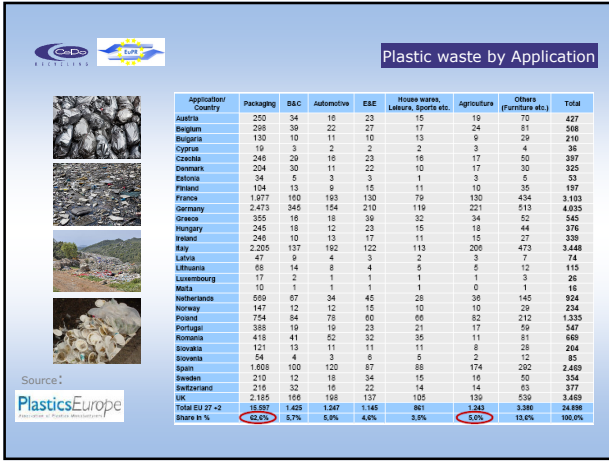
CeDo RECYCLING

EuPR

Plastic waste by Application

| Application/ Country | Packaging | B&C | Automotive | E&E | House wares, Leisure, Sports etc. | Agriculture | Others (Furniture etc.) | Total |
|---|---|---|---|---|---|---|---|---|
| Austria | 250 | 34 | 16 | 23 | 15 | 19 | 70 | 427 |
| Belgium | 298 | 39 | 22 | 27 | 17 | 24 | 81 | 508 |
| Bulgaria | 130 | 10 | 11 | 10 | 13 | 9 | 29 | 210 |
| Cyprus | 19 | 3 | 2 | 2 | 2 | 3 | 4 | 36 |
| Czechia | 246 | 29 | 16 | 23 | 16 | 17 | 50 | 397 |
| Denmark | 204 | 30 | 11 | 22 | 10 | 17 | 30 | 325 |
| Estonia | 34 | 5 | 3 | 3 | 1 | 3 | 5 | 53 |
| Finland | 104 | 13 | 9 | 15 | 11 | 10 | 35 | 197 |
| France | 1.977 | 160 | 193 | 130 | 79 | 130 | 434 | 3.103 |
| Germany | 2.473 | 345 | 154 | 210 | 119 | 221 | 513 | 4.035 |
| Greece | 355 | 16 | 18 | 39 | 32 | 34 | 52 | 545 |
| Hungary | 245 | 18 | 12 | 23 | 15 | 18 | 44 | 376 |
| Ireland | 246 | 10 | 13 | 17 | 11 | 15 | 27 | 339 |
| Italy | 2.205 | 137 | 192 | 122 | 113 | 206 | 473 | 3.448 |
| Latvia | 47 | 9 | 4 | 3 | 2 | 3 | 7 | 74 |
| Lithuania | 66 | 14 | 8 | 4 | 5 | 5 | 12 | 115 |
| Luxembourg | 17 | 2 | 1 | 1 | 1 | 1 | 3 | 26 |
| Malta | 10 | 1 | 1 | 1 | 1 | 0 | 1 | 16 |
| Netherlands | 569 | 67 | 34 | 45 | 28 | 36 | 145 | 924 |
| Norway | 147 | 12 | 12 | 15 | 10 | 10 | 29 | 234 |
| Poland | 754 | 84 | 78 | 60 | 66 | 82 | 212 | 1.335 |
| Portugal | 388 | 19 | 19 | 23 | 21 | 17 | 59 | 547 |
| Romania | 418 | 41 | 52 | 32 | 35 | 11 | 81 | 669 |
| Slovakia | 121 | 13 | 11 | 11 | 11 | 8 | 28 | 204 |
| Slovenia | 54 | 4 | 3 | 6 | 5 | 2 | 12 | 85 |
| Spain | 1.608 | 100 | 120 | 87 | 88 | 174 | 292 | 2.469 |
| Sweden | 210 | 12 | 16 | 34 | 15 | 16 | 50 | 354 |
| Switzerland | 216 | 32 | 16 | 22 | 14 | 14 | 63 | 377 |
| UK | 2.185 | 166 | 198 | 137 | 105 | 139 | 539 | 3.469 |
| Total EU 27 +2 | 15.597 | 1.425 | 1.247 | 1.145 | 861 | 1.243 | 3.380 | 24.898 |
| Share in % | 62,6% | 5,7% | 5,0% | 4,6% | 3,5% | 5,0% | 13,6% | 100,0% |

Source:

PlasticsEurope
Association of Plastics Manufacturers